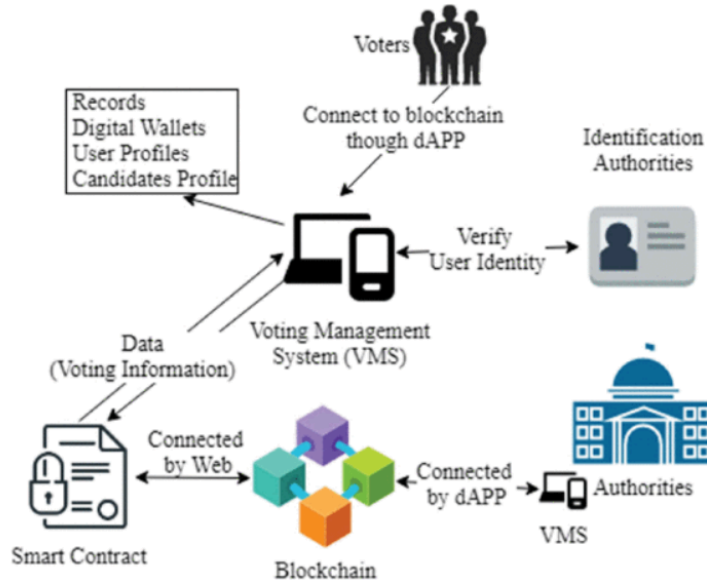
Voters

Connect to blockchain though dAPP

Records
Digital Wallets
User Profiles
Candidates Profile

Identification Authorities

Verify User Identity

Voting Management System (VMS)

Data (Voting Information)

Connected by Web

Connected by dAPP

Authorities

VMS

Smart Contract

Blockchain